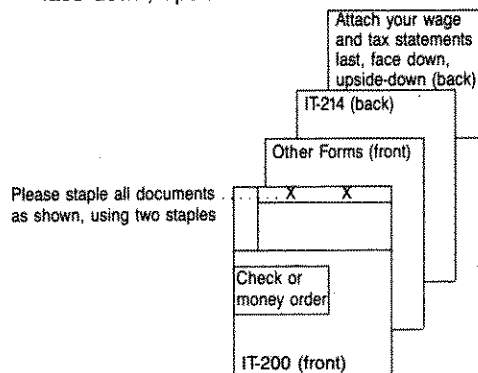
face down, upside

Attach your wage and tax statements last, face down, upside-down (back)

IT-214 (back)

Other Forms (front)

Please staple all documents as shown, using two staples

X X

Check or money order

IT-200 (front)